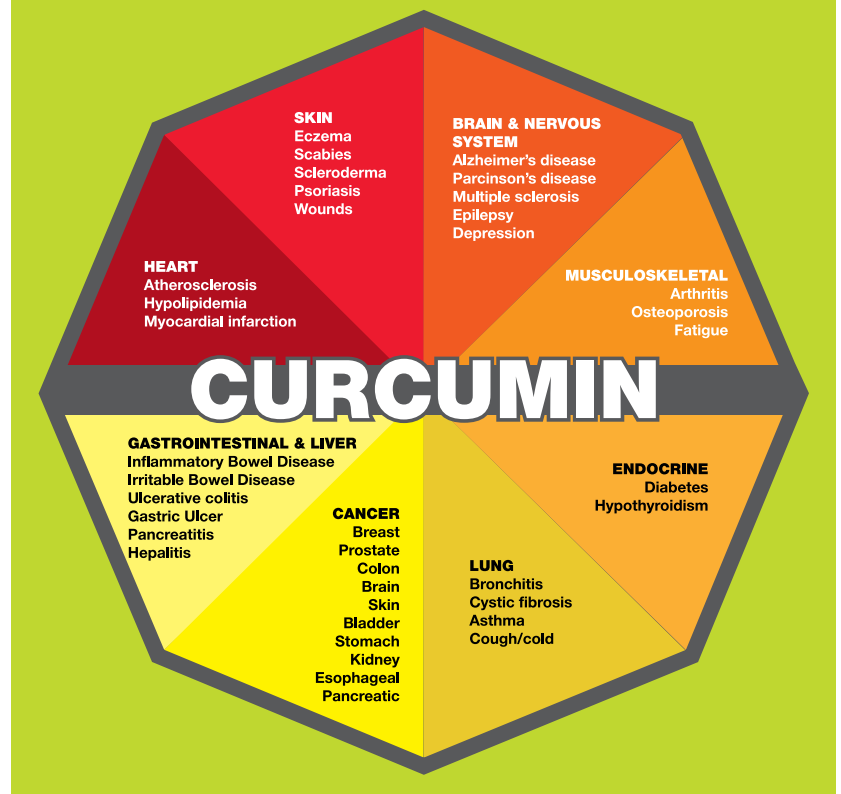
SKIN
Eczema
Scabies
Scleroderma
Psoriasis
Wounds

BRAIN & NERVOUS SYSTEM
Alzheimer's disease
Parcinson's disease
Multiple sclerosis
Epilepsy
Depression

HEART
Atherosclerosis
Hypolipidemia
Myocardial infarction

MUSCULOSKELETAL
Arthritis
Osteoporosis
Fatigue

CURCUMIN

GASTROINTESTINAL & LIVER
Inflammatory Bowel Disease
Irritable Bowel Disease
Ulcerative colitis
Gastric Ulcer
Pancreatitis
Hepalitis

ENDOCRINE
Diabetes
Hypothyroidism

CANCER
Breast
Prostate
Colon
Brain
Skin
Bladder
Stomach
Kidney
Esophageal
Pancreatic

LUNG
Bronchitis
Cystic fibrosis
Asthma
Cough/cold